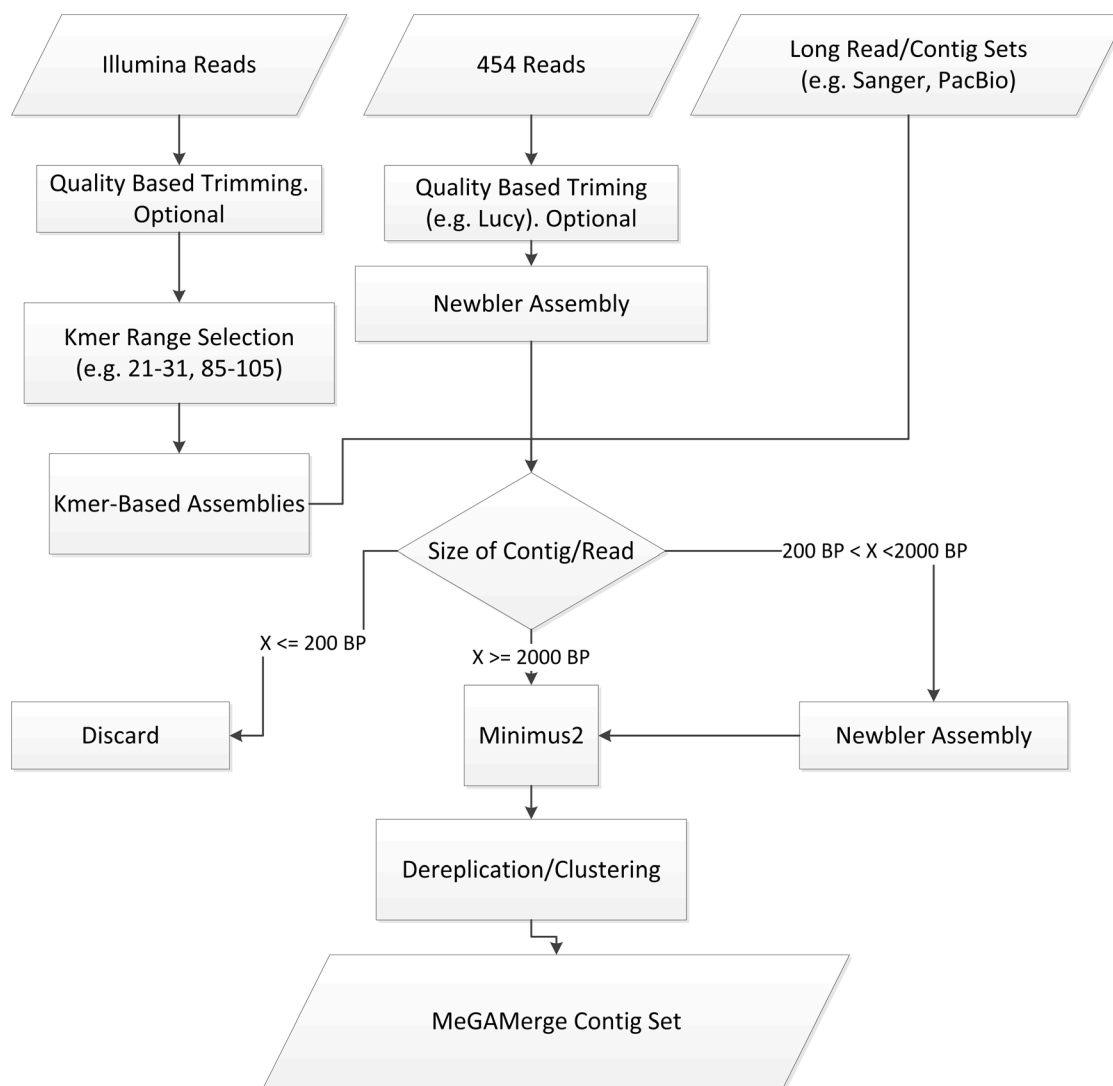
Illumina Reads

454 Reads

Long Read/Contig Sets (e.g. Sanger, PacBio)

Quality Based Trimming. Optional

Quality Based Triming (e.g. Lucy). Optional

Newbler Assembly

Kmer Range Selection (e.g. 21-31, 85-105)

Kmer-Based Assemblies

Size of Contig/Read

200 BP < X <2000 BP

X <= 200 BP

X >= 2000 BP

Discard

Minimus2

Newbler Assembly

Dereplication/Clustering

MeGAMerge Contig Set